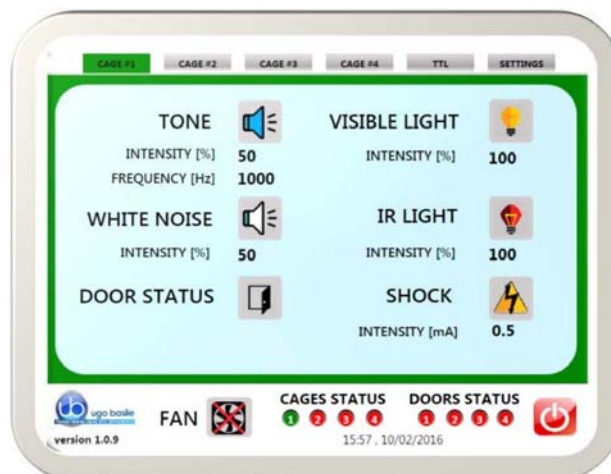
CAGE #1 CAGE #2 CAGE #3 CAGE #4 TTL SETTINGS

TONE

INTENSITY [%] 50

FREQUENCY [Hz] 1000

VISIBLE LIGHT

INTENSITY [%] 100

WHITE NOISE

INTENSITY [%] 50

IR LIGHT

INTENSITY [%] 100

DOOR STATUS

SHOCK

INTENSITY [mA] 0.5

ugo basile

version 1.0.9

FAN

CAGES STATUS

1 2 3 4

DOORS STATUS

1 2 3 4

15:57 , 10/02/2016